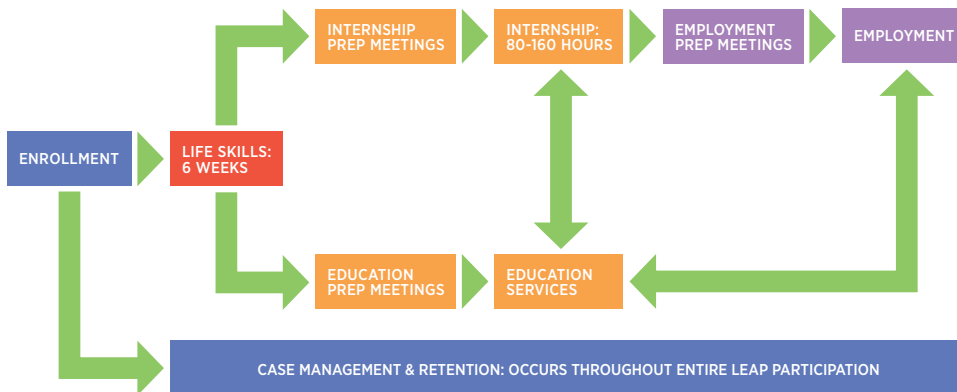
ENROLLMENT

LIFE SKILLS: 6 WEEKS

INTERNSHIP PREP MEETINGS

INTERNSHIP: 80-160 HOURS

EMPLOYMENT PREP MEETINGS

EMPLOYMENT

EDUCATION PREP MEETINGS

EDUCATION SERVICES

CASE MANAGEMENT & RETENTION: OCCURS THROUGHOUT ENTIRE LEAP PARTICIPATION